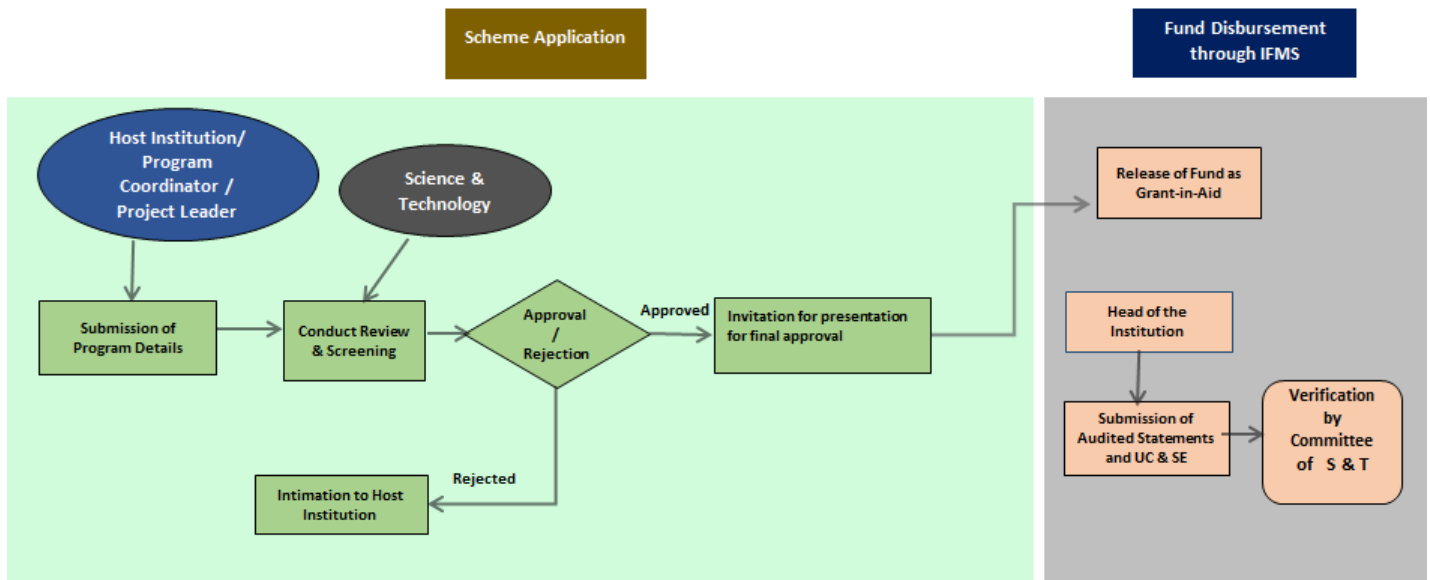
Scheme Application

Fund Disbursement through IFMS

Host Institution/ Program Coordinator / Project Leader

Science & Technology

Submission of Program Details

Conduct Review & Screening

Approval / Rejection

Approved

Invitation for presentation for final approval

Rejected

Intimation to Host Institution

Release of Fund as Grant-in-Aid

Head of the Institution

Submission of Audited Statements and UC & SE

Verification by Committee of S & T